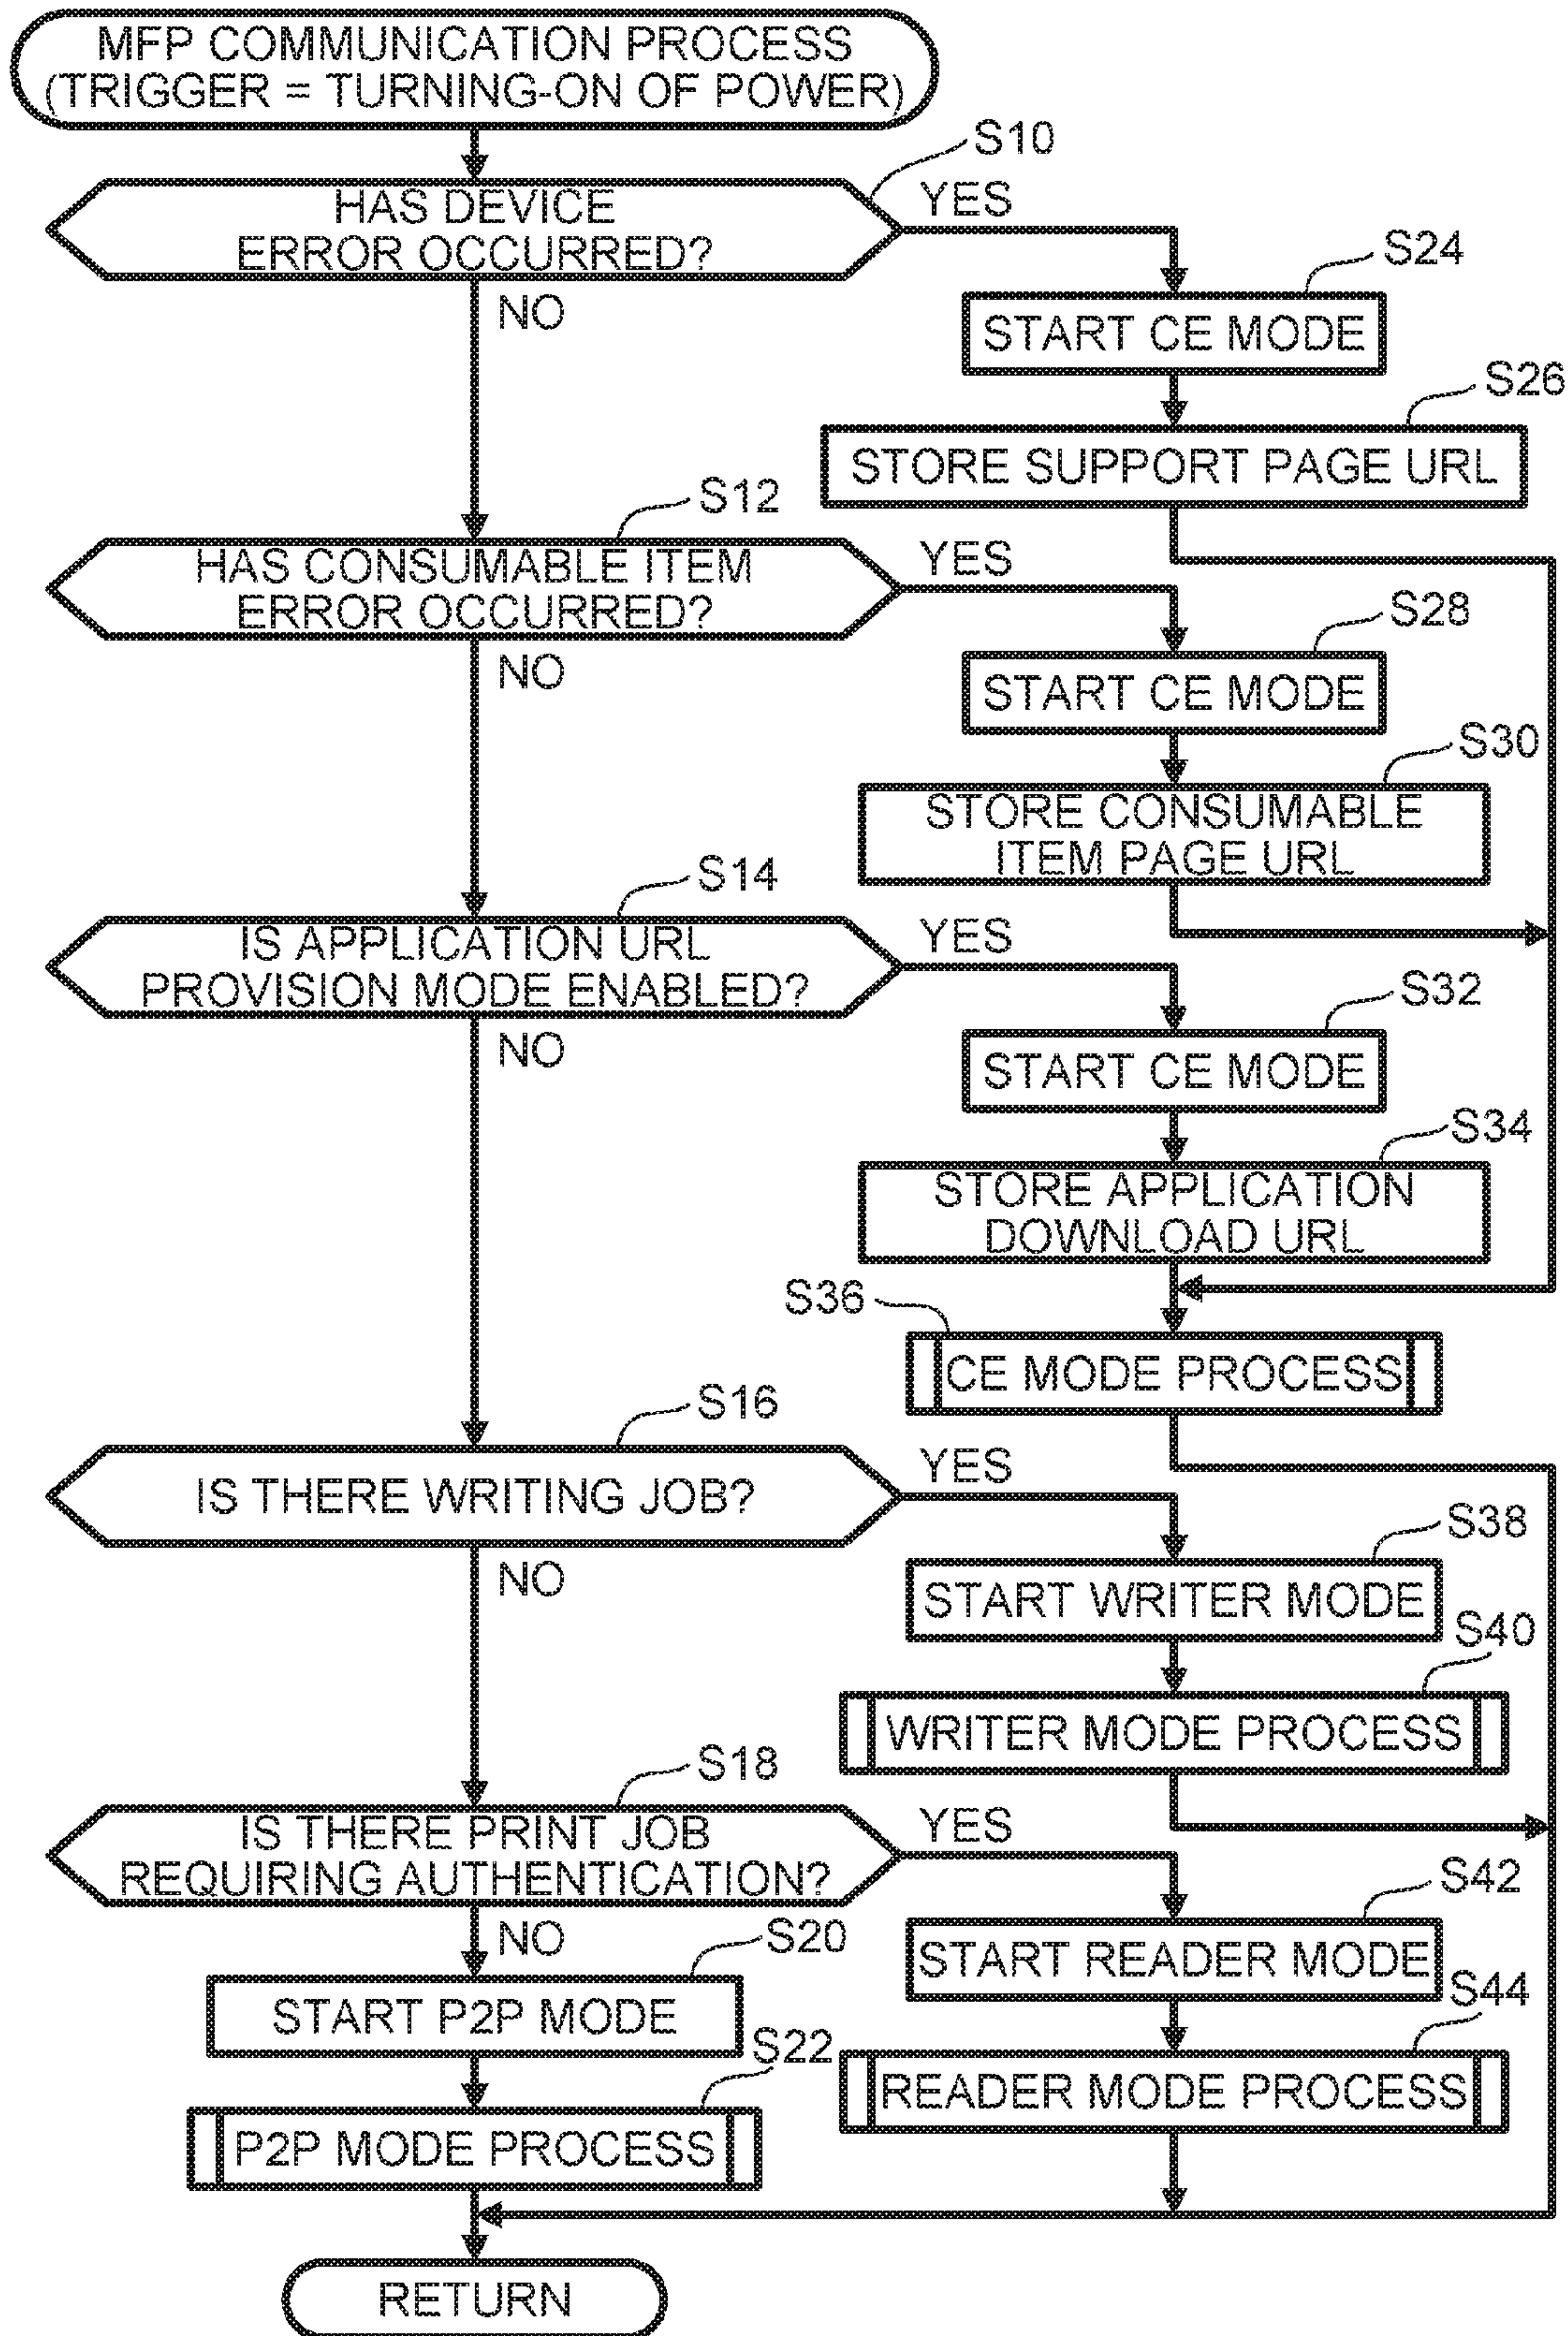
MFP COMMUNICATION PROCESS
(TRIGGER = TURNING-ON OF POWER)

S10
HAS DEVICE ERROR OCCURRED?
YES
NO

S24
START CE MODE

S26
STORE SUPPORT PAGE URL

S12
HAS CONSUMABLE ITEM ERROR OCCURRED?
YES
NO

S28
START CE MODE

S30
STORE CONSUMABLE ITEM PAGE URL

S14
IS APPLICATION URL PROVISION MODE ENABLED?
YES
NO

S32
START CE MODE

S34
STORE APPLICATION DOWNLOAD URL

S36
CE MODE PROCESS

S16
IS THERE WRITING JOB?
YES
NO

S38
START WRITER MODE

S40
WRITER MODE PROCESS

S18
IS THERE PRINT JOB REQUIRING AUTHENTICATION?
YES
NO

S42
START READER MODE

S44
READER MODE PROCESS

S20
START P2P MODE

S22
P2P MODE PROCESS

RETURN